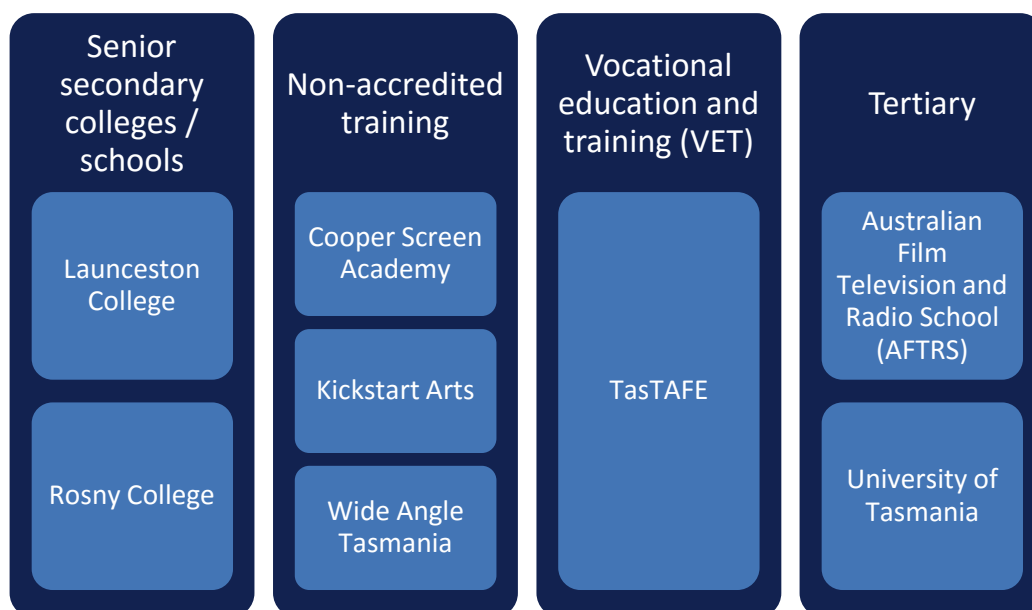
Senior secondary colleges / schools

Launceston College

Rosny College

Non-accredited training

Cooper Screen Academy

Kickstart Arts

Wide Angle Tasmania

Vocational education and training (VET)

TasTAFE

Tertiary

Australian Film Television and Radio School (AFTRS)

University of Tasmania